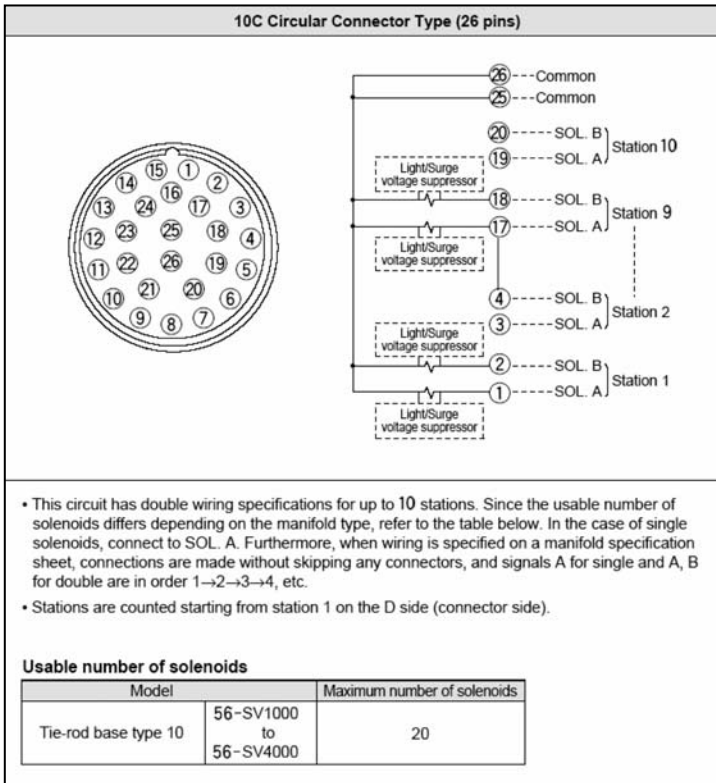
10C Circular Connector Type (26 pins)

15 1 14 16 2 13 24 17 3 12 23 25 18 4 11 22 26 19 5 10 21 20 6 9 8 7

26 --- Common
25 --- Common
20 ----- SOL. B
19 ----- SOL. A
Station 10
Light/Surge voltage suppressor
18 ----- SOL. B
17 ----- SOL. A
Station 9
Light/Surge voltage suppressor
4 ----- SOL. B
3 ----- SOL. A
Station 2
Light/Surge voltage suppressor
2 ----- SOL. B
1 ----- SOL. A
Station 1
Light/Surge voltage suppressor

• This circuit has double wiring specifications for up to 10 stations. Since the usable number of solenoids differs depending on the manifold type, refer to the table below. In the case of single solenoids, connect to SOL. A. Furthermore, when wiring is specified on a manifold specification sheet, connections are made without skipping any connectors, and signals A for single and A, B for double are in order 1→2→3→4, etc.

• Stations are counted starting from station 1 on the D side (connector side).

Usable number of solenoids

| Model | | Maximum number of solenoids |
|---|---|---|
| Tie-rod base type 10 | 56-SV1000 to 56-SV4000 | 20 |